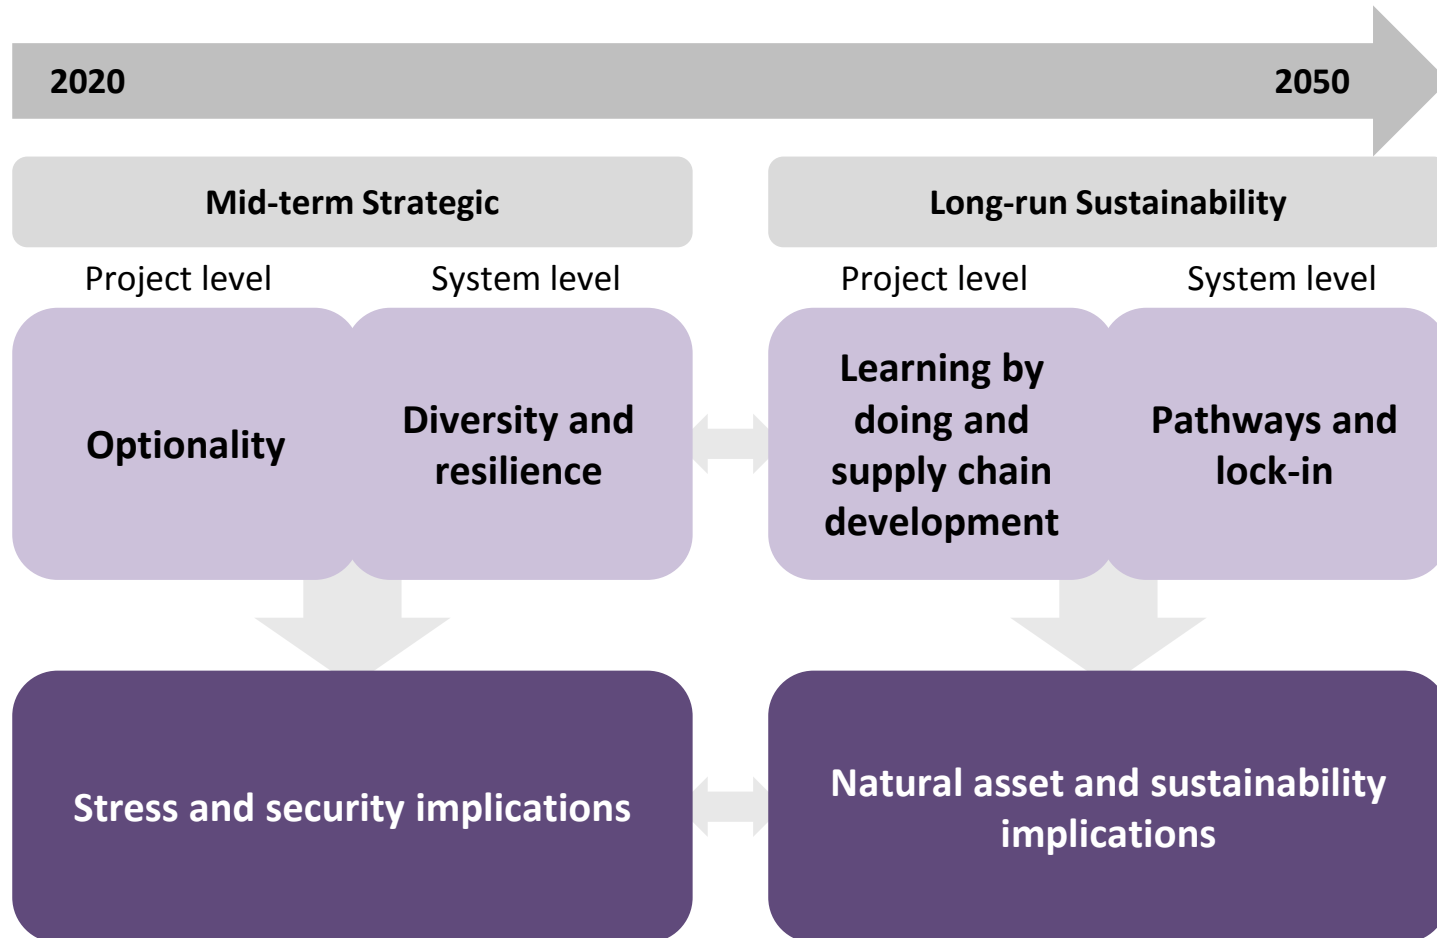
2020

2050

Mid-term Strategic

Project level

System level

Optionality

Diversity and resilience

Long-run Sustainability

Project level

System level

Learning by doing and supply chain development

Pathways and lock-in

Stress and security implications

Natural asset and sustainability implications